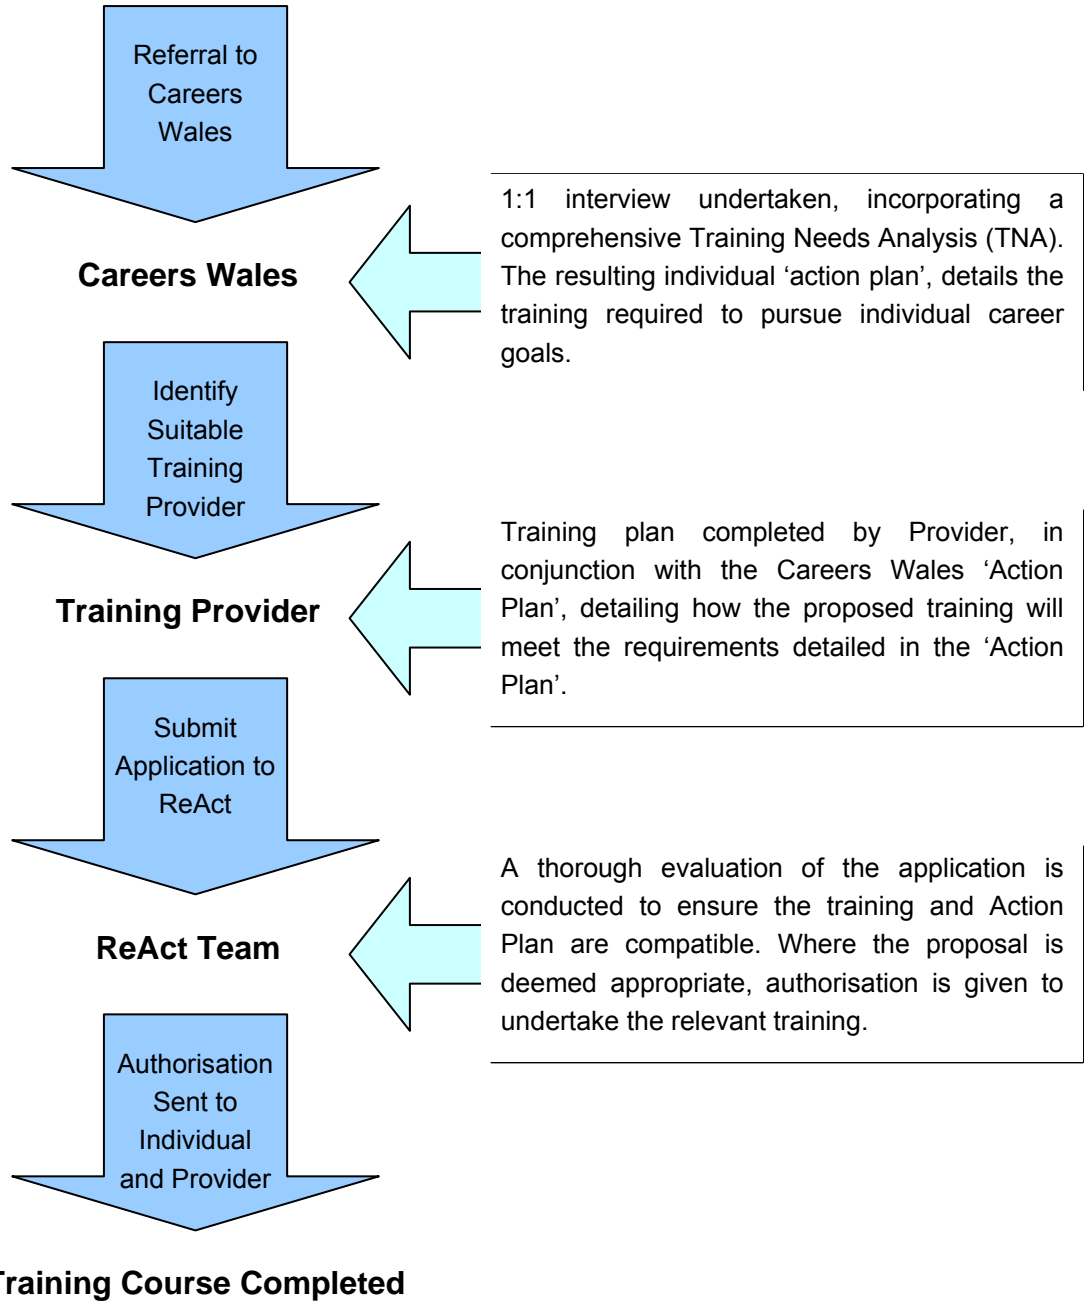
Referral to Careers Wales

Careers Wales

1:1 interview undertaken, incorporating a comprehensive Training Needs Analysis (TNA). The resulting individual ‘action plan’, details the training required to pursue individual career goals.

Identify Suitable Training Provider

Training Provider

Training plan completed by Provider, in conjunction with the Careers Wales ‘Action Plan’, detailing how the proposed training will meet the requirements detailed in the ‘Action Plan’.

Submit Application to ReAct

ReAct Team

A thorough evaluation of the application is conducted to ensure the training and Action Plan are compatible. Where the proposal is deemed appropriate, authorisation is given to undertake the relevant training.

Authorisation Sent to Individual and Provider

raining Course Completed